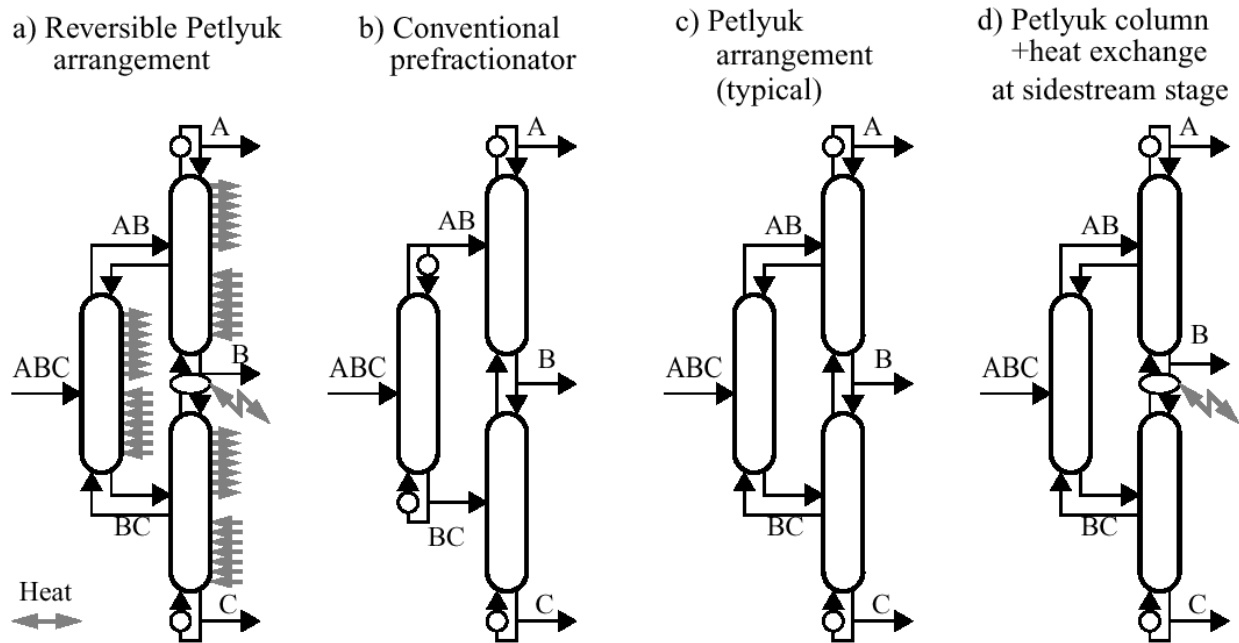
a) Reversible Petlyuk arrangement

b) Conventional prefractionator

c) Petlyuk arrangement (typical)

d) Petlyuk column +heat exchange at sidestream stage

A
AB
ABC
B
BC
C
Heat

A
AB
ABC
B
BC
C

A
AB
ABC
B
BC
C

A
AB
ABC
B
BC
C